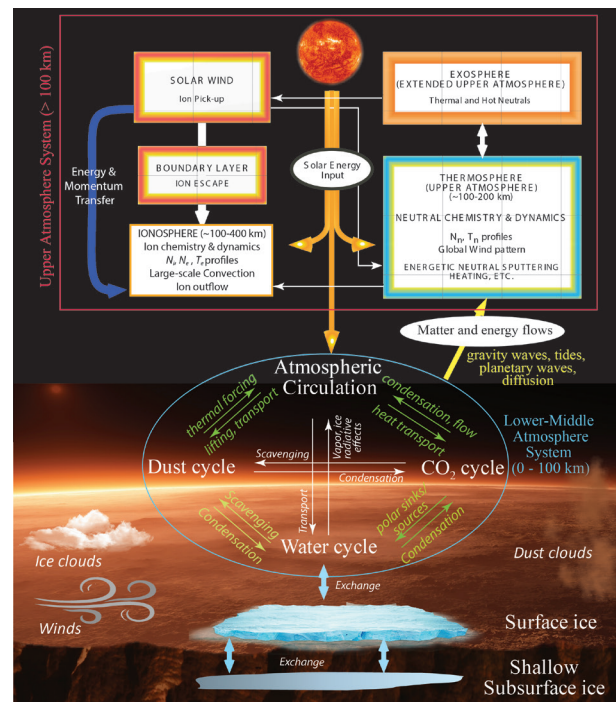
Upper Atmosphere System (> 100 km)

SOLAR WIND
Ion Pick-up

EXOSPHERE
(EXTENDED UPPER ATMOSPHERE)
Thermal and Hot Neutrals

Energy & Momentum Transfer

BOUNDARY LAYER
ION ESCAPE

Solar Energy Input

THERMOSPHERE
(UPPER ATMOSPHERE)
(~100-200 km)
NEUTRAL CHEMISTRY & DYNAMICS
$N_n$, $T_n$ profiles
Global Wind pattern
ENERGETIC NEUTRAL SPUTTERING
HEATING, ETC.

IONOSPHERE (~100-400 km)
Ion chemistry & dynamics
$N_i$, $N_e$, $T_e$ profiles
Large-scale Convection
Ion outflow

Matter and energy flows

gravity waves, tides, planetary waves, diffusion

Atmospheric Circulation

thermal forcing
lifting, transport

condensation, flow
heat transport

Lower-Middle Atmosphere System (0 - 100 km)

Scavenging
Vapor radiative effects

Dust cycle

CO$_2$ cycle

Condensation

Transport

Scavenging
Condensation

polar sinks/ sources
Condensation

Water cycle

Ice clouds

Dust clouds

Exchange

Winds

Surface ice

Exchange

Shallow Subsurface ice